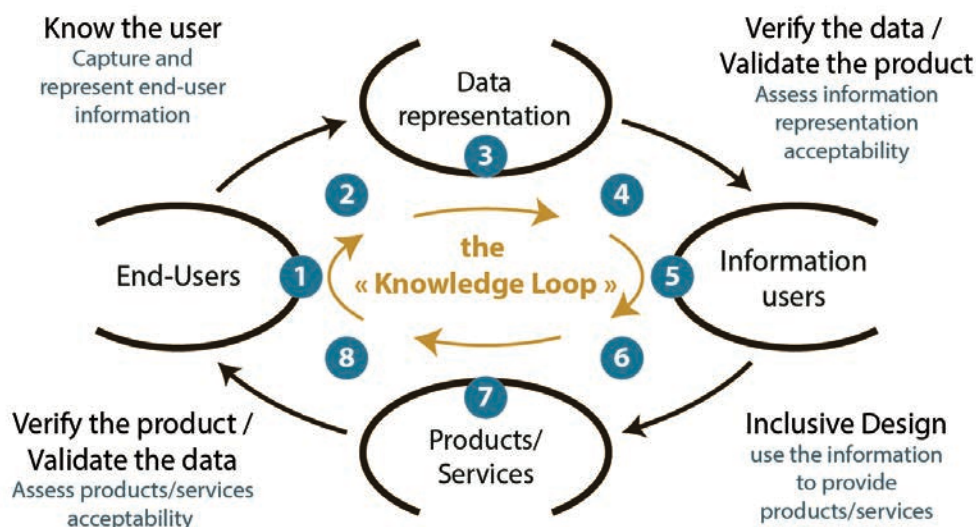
Know the user
Capture and represent end-user information

Data representation

Verify the data / Validate the product
Assess information representation acceptability

3

2

4

the « Knowledge Loop »

End-Users

1

5

Information users

8

6

7

Verify the product / Validate the data
Assess products/services acceptability

Products/ Services

Inclusive Design
use the information to provide products/services